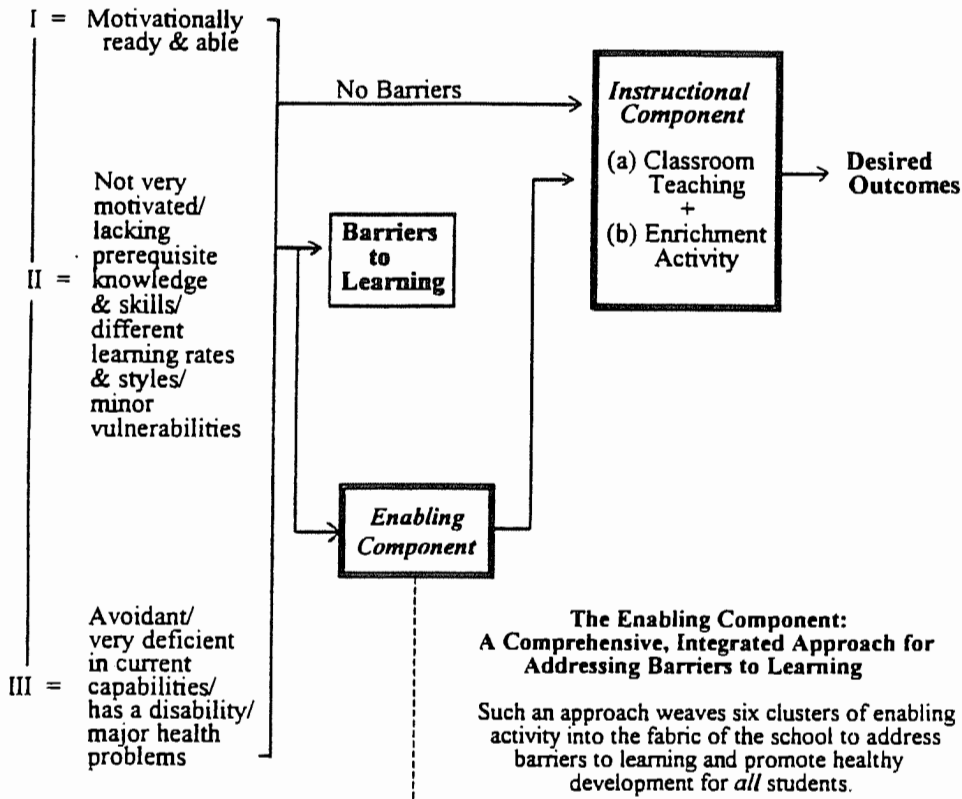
I = Motivationally ready & able

No Barriers

Instructional Component

(a) Classroom Teaching
+
(b) Enrichment Activity

Desired Outcomes

II = Not very motivated/ lacking prerequisite knowledge & skills/ different learning rates & styles/ minor vulnerabilities

Barriers to Learning

Enabling Component

III = Avoidant/ very deficient in current capabilities/ has a disability/ major health problems

The Enabling Component:
A Comprehensive, Integrated Approach for Addressing Barriers to Learning

Such an approach weaves six clusters of enabling activity into the fabric of the school to address barriers to learning and promote healthy development for *all* students.